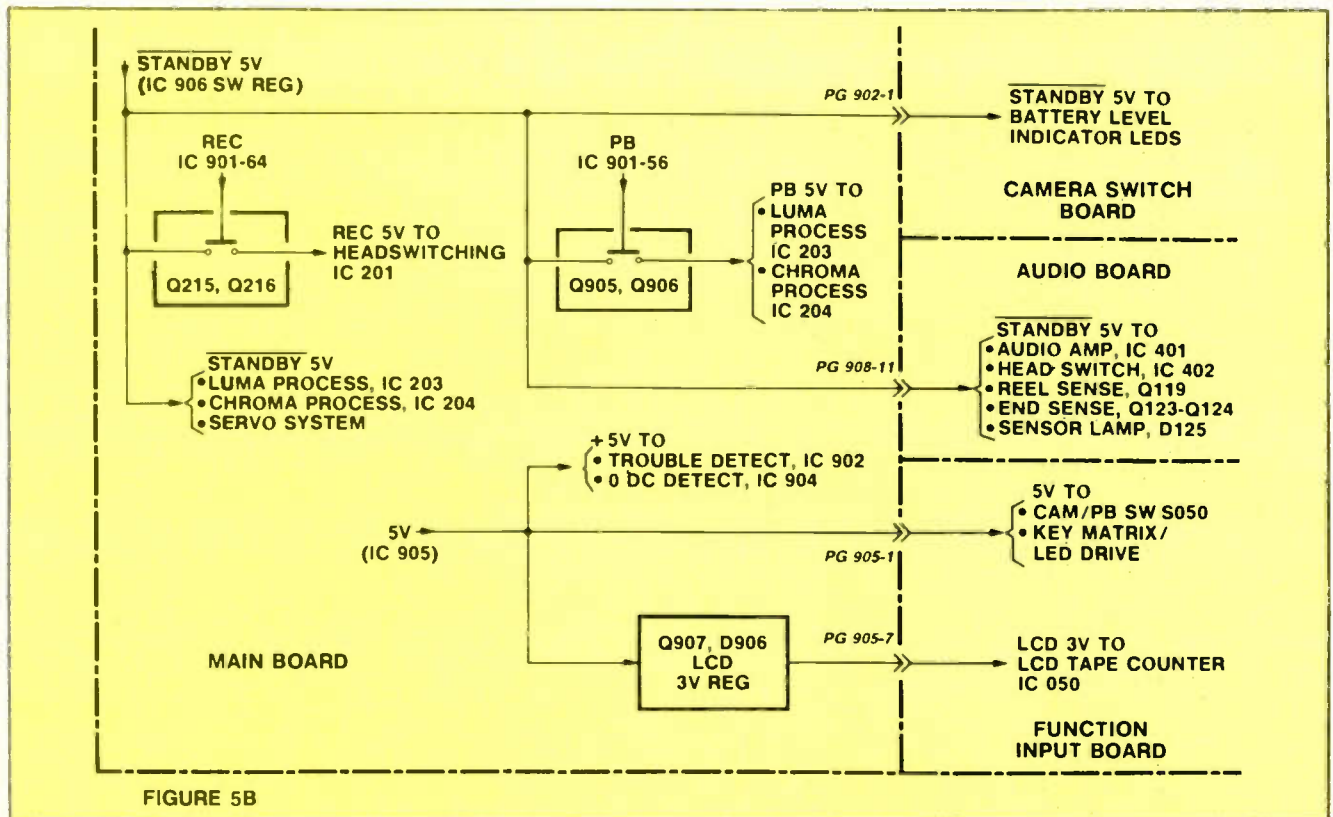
$\overline{\text{STANDBY}}$ 5V
(IC 906 SW REG)

PG 902-1

$\overline{\text{STANDBY}}$ 5V TO
BATTERY LEVEL
INDICATOR LEDS

REC
IC 901-64

Q215, Q216

REC 5V TO
HEADSWITCHING
IC 201

PB
IC 901-56

Q905, Q906

PB 5V TO
• LUMA PROCESS IC 203
• CHROMA PROCESS IC 204

CAMERA SWITCH BOARD

AUDIO BOARD

$\overline{\text{STANDBY}}$ 5V
• LUMA PROCESS, IC 203
• CHROMA PROCESS, IC 204
• SERVO SYSTEM

PG 908-11

$\overline{\text{STANDBY}}$ 5V TO
• AUDIO AMP, IC 401
• HEAD SWITCH, IC 402
• REEL SENSE, Q119
• END SENSE, Q123-Q124
• SENSOR LAMP, D125

+5V TO
• TROUBLE DETECT, IC 902
• 0 DC DETECT, IC 904

5V
(IC 905)

PG 905-1

5V TO
• CAM/PB SW S050
• KEY MATRIX/ LED DRIVE

Q907, D906
LCD
3V REG

PG 905-7

LCD 3V TO
LCD TAPE COUNTER
IC 050

MAIN BOARD

FUNCTION INPUT BOARD

FIGURE 5B